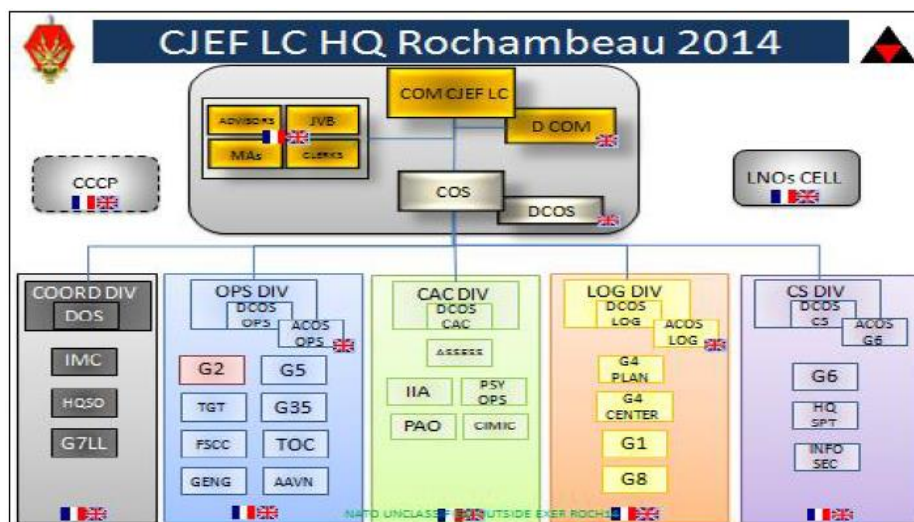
CJEF LC HQ Rochambeau 2014

COM CJEF LC

ADVISORS

JVB

MAs

CLERKS

D COM

CCCP

COS

DCOS

LNOs CELL

COORD DIV

DOS

IMC

HQSO

G7LL

OPS DIV

DCOS OPS

ACOS OPS

G2

G5

TGT

G35

FSCC

TOC

GENG

AAVN

CAC DIV

DCOS CAC

ASSESS

IIA

PSY OPS

PAO

CIMIC

LOG DIV

DCOS LOG

ACOS LOG

G4 PLAN

G4 CENTER

G1

G8

CS DIV

DCOS CS

ACOS G6

G6

HQ SPT

INFO SEC

NATO UNCLASS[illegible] OUTSIDE EXER ROCH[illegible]